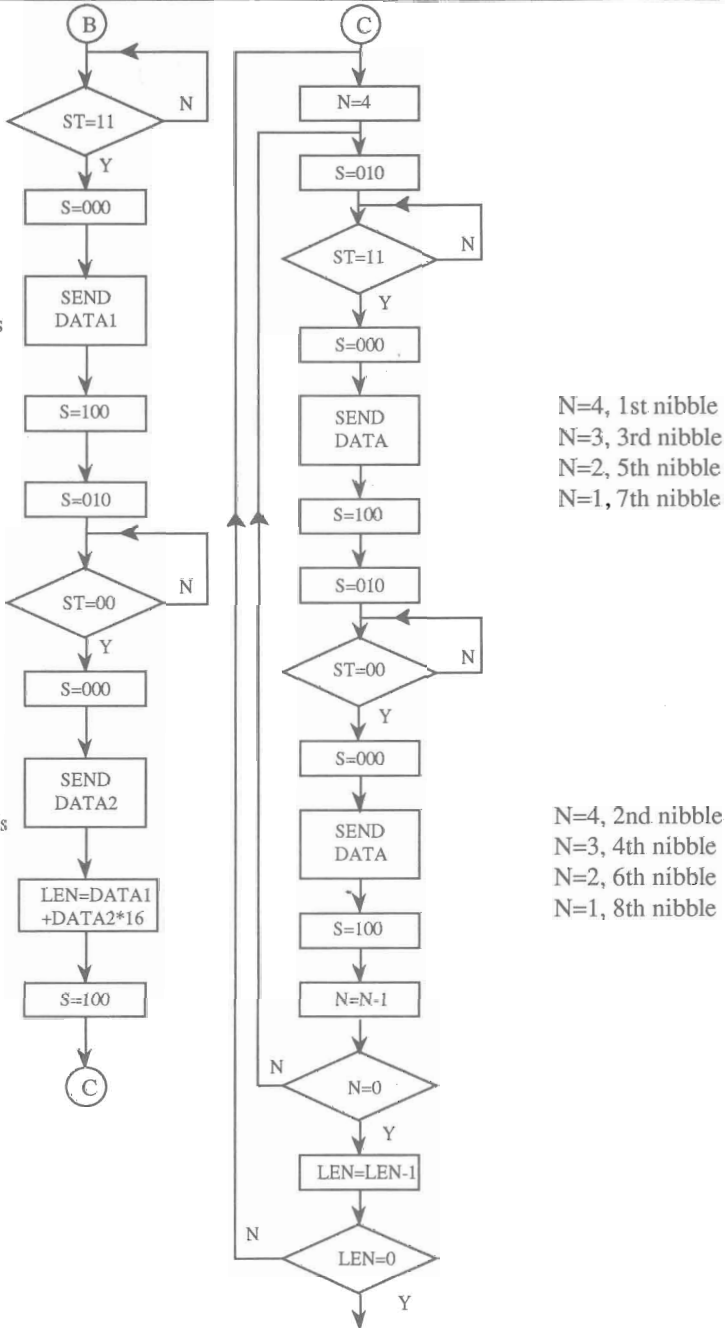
B

ST=11

N

Y

S=000

SEND DATA1

S=100

S=010

ST=00

N

Y

S=000

SEND DATA2

LEN=DATA1 +DATA2*16

S=100

C

C

N=4

S=010

ST=11

N

Y

S=000

SEND DATA

S=100

S=010

ST=00

N

Y

S=000

SEND DATA

S=100

N=N-1

N

N=0

Y

LEN=LEN-1

N

LEN=0

Y

N=4, 1st nibble
N=3, 3rd nibble
N=2, 5th nibble
N=1, 7th nibble

N=4, 2nd nibble
N=3, 4th nibble
N=2, 6th nibble
N=1, 8th nibble